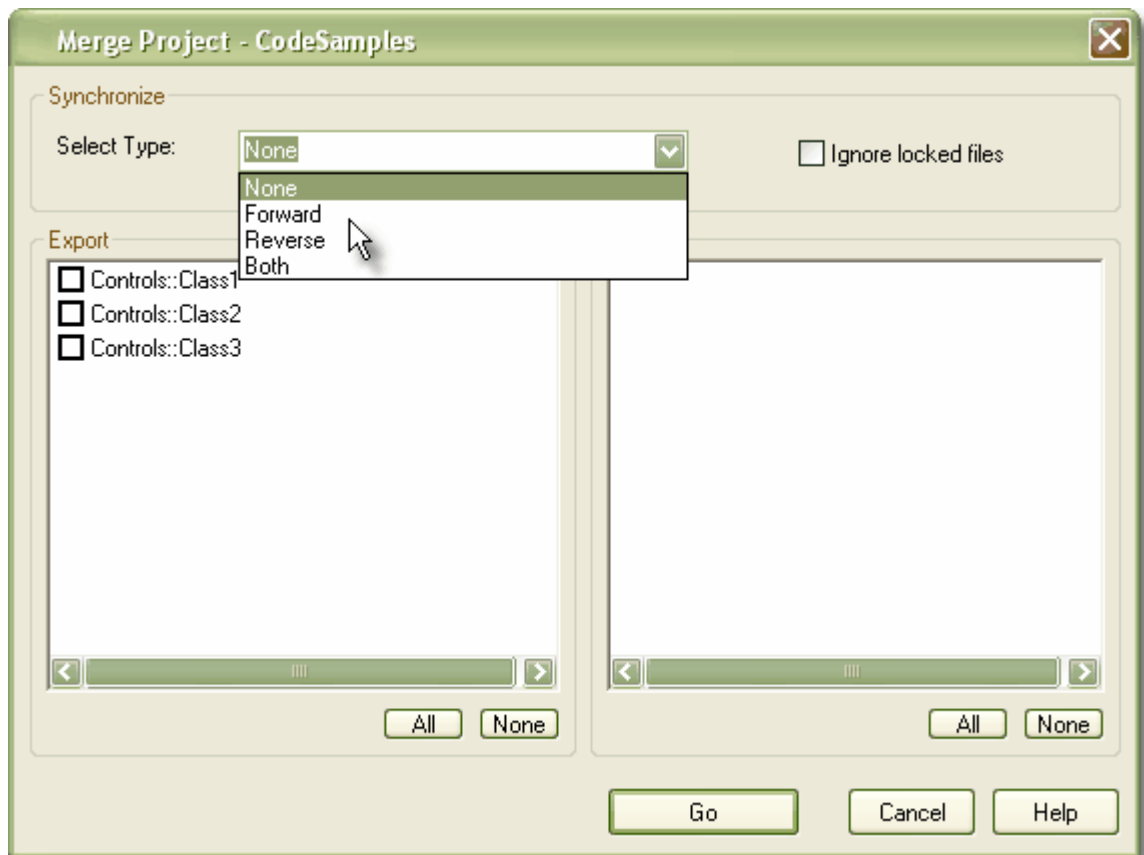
Merge Project - CodeSamples

Synchronize

Select Type: None

None
Forward
Reverse
Both

Ignore locked files

Export

Controls::Class1
Controls::Class2
Controls::Class3

All None

All None

Go Cancel Help